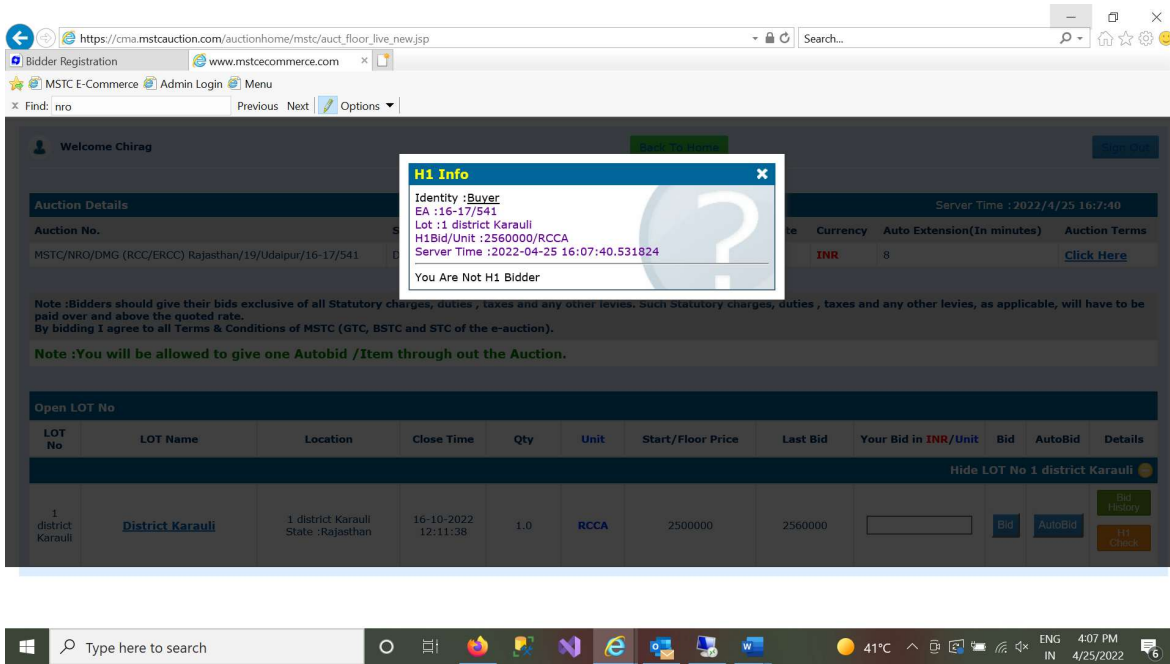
https://cma.mstcauction.com/auctionhome/mstc/auct_floor_live_new.jsp

Search...

Bidder Registration

www.mstcecommerce.com

MSTC E-Commerce Admin Login Menu

Find: nro Previous Next Options

Welcome Chirag

Back To Home

Sign Out

H1 Info

Identity :Buyer
EA :16-17/541
Lot :1 district Karauli
H1Bid/Unit :2560000/RCCA
Server Time :2022-04-25 16:07:40.531824

You Are Not H1 Bidder

Auction Details

Server Time :2022/4/25 16:7:40

| Auction No. | S | te | Currency | Auto Extension(In minutes) | Auction Terms |
|---|---|---|---|---|---|
| MSTC/NRO/DMG (RCC/ERCC) Rajasthan/19/Udaipur/16-17/541 | D | | INR | 8 | Click Here |

Note :Bidders should give their bids exclusive of all Statutory charges, duties , taxes and any other levies. Such Statutory charges, duties , taxes and any other levies, as applicable, will have to be paid over and above the quoted rate.
By bidding I agree to all Terms & Conditions of MSTC (GTC, BSTC and STC of the e-auction).

Note :You will be allowed to give one Autobid /Item through out the Auction.

Open LOT No

| LOT No | LOT Name | Location | Close Time | Qty | Unit | Start/Floor Price | Last Bid | Your Bid in INR/Unit | Bid | AutoBid | Details |
|---|---|---|---|---|---|---|---|---|---|---|---|
| Hide LOT No 1 district Karauli | | | | | | | | | | | |
| 1 district Karauli | District Karauli | 1 district Karauli State :Rajasthan | 16-10-2022 12:11:38 | 1.0 | RCCA | 2500000 | 2560000 | | Bid | AutoBid | Bid History H1 Check |

Type here to search

41°C ENG IN 4:07 PM 4/25/2022 6